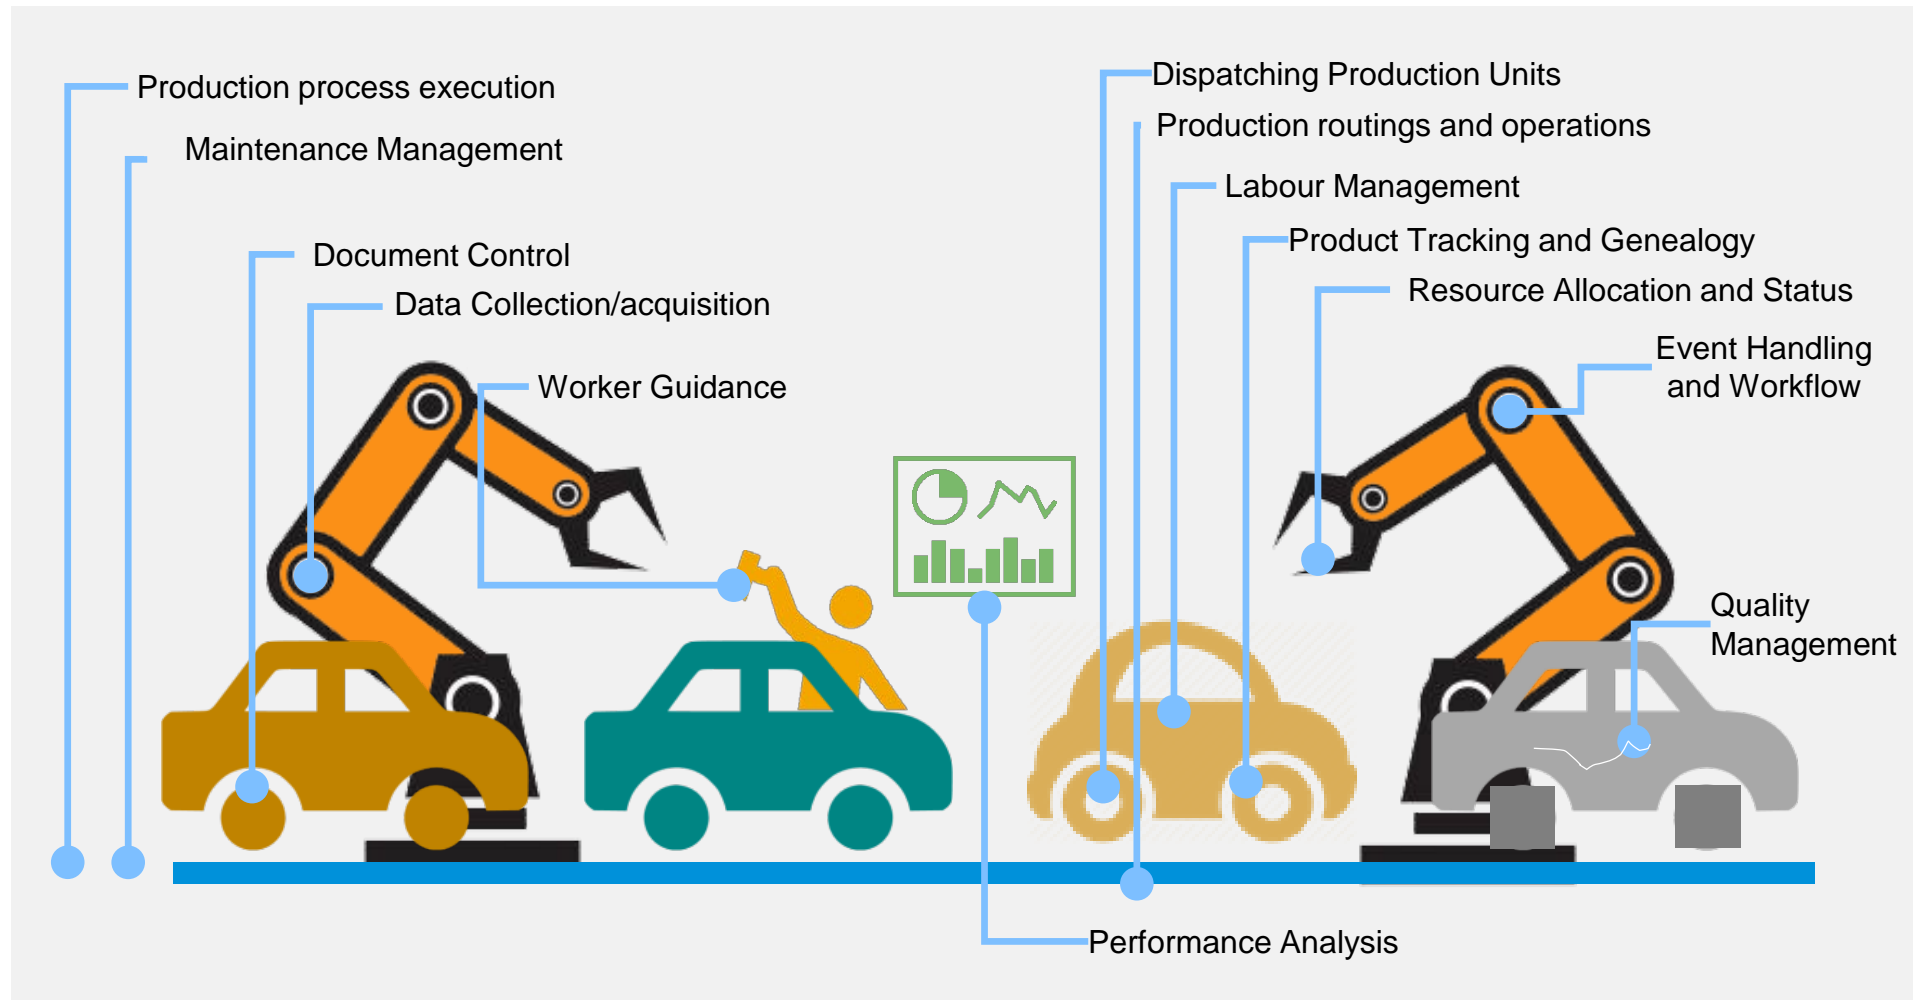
Production process execution

Maintenance Management

Document Control

Data Collection/acquisition

Worker Guidance

Dispatching Production Units

Production routings and operations

Labour Management

Product Tracking and Genealogy

Resource Allocation and Status

Event Handling and Workflow

Quality Management

Performance Analysis